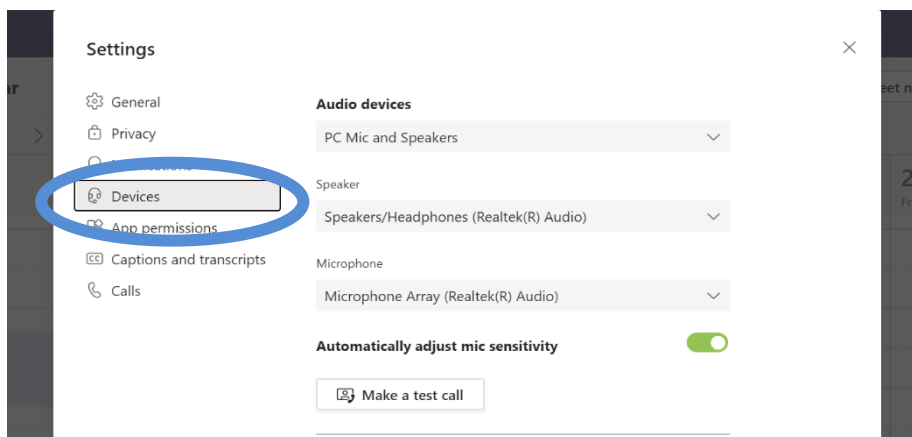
Settings

General
Privacy
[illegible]
Devices
App permissions
Captions and transcripts
Calls

Audio devices
PC Mic and Speakers

Speaker
Speakers/Headphones (Realtek(R) Audio)

Microphone
Microphone Array (Realtek(R) Audio)

Automatically adjust mic sensitivity

Make a test call